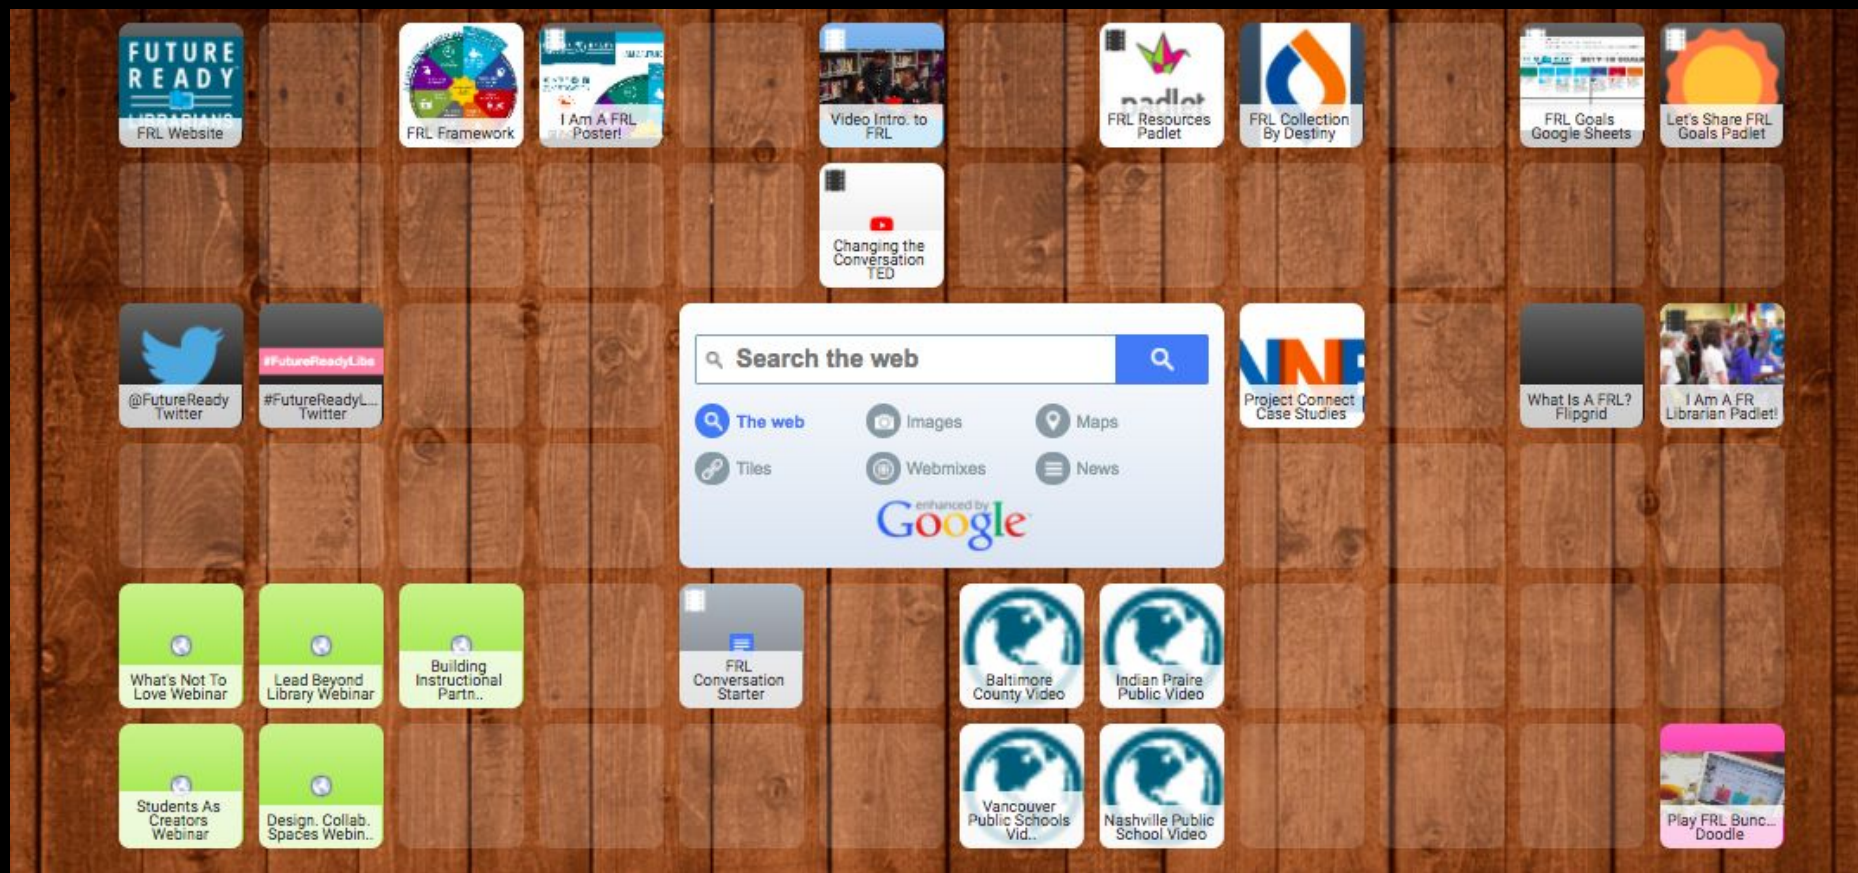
FUTURE READY LIBRARIANS
FRL Website

FRL Framework

I Am A FRL Poster!

Video Intro. to FRL

padlet
FRL Resources Padlet

FRL Collection By Destiny

FRL Goals Google Sheets

Let's Share FRL Goals Padlet

Changing the Conversation TED

@FutureReady Twitter

#FutureReadyLibs
#FutureReadyL... Twitter

Search the web

The web
Images
Maps
Tiles
Webmixes
News

enhanced by Google

Project Connect Case Studies

What Is A FRL? Flipgrid

I Am A FR Librarian Padlet!

What's Not To Love Webinar

Lead Beyond Library Webinar

Building Instructional Partn..

FRL Conversation Starter

Baltimore County Video

Indian Praire Public Video

Students As Creators Webinar

Design. Collab. Spaces Webin..

Vancouver Public Schools Vid..

Nashville Public School Video

Play FRL Bunc... Doodle